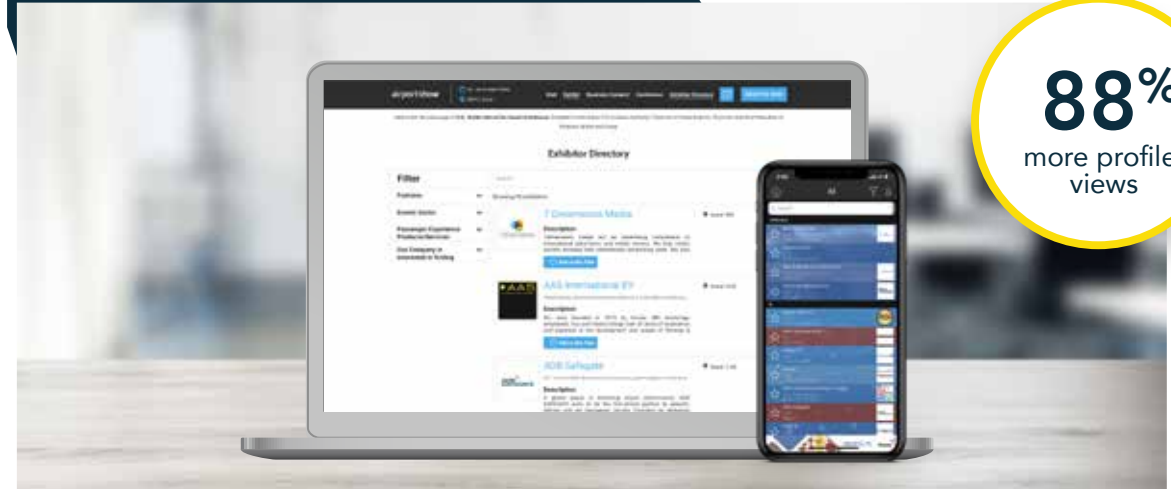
88%
more profile
views

airportshow

Exhibitor Directory

Filter

Features

Events Sector

Passenger Experience Products/Services

Our Company is Interested in Testing

7 Dimensions Media

Description

AAS International BV

Description

ADB Safegate

Description

All